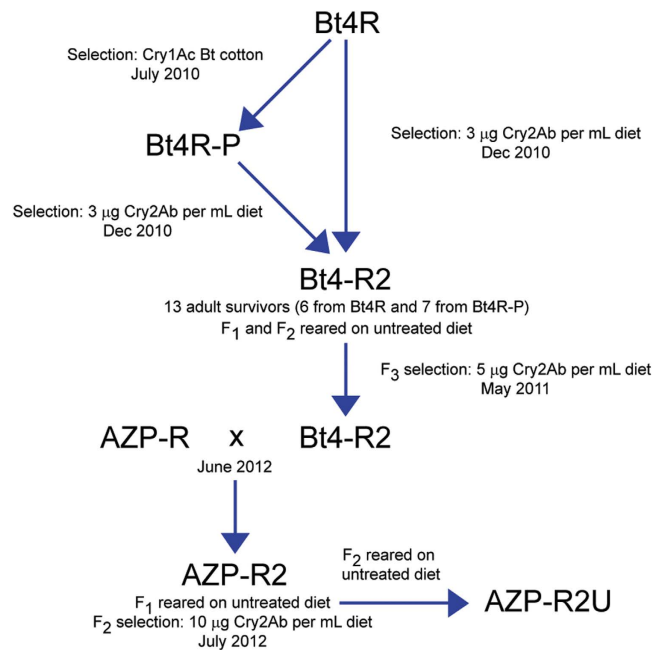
Bt4R

Selection: Cry1Ac Bt cotton
July 2010

Bt4R-P

Selection: 3 μg Cry2Ab per mL diet
Dec 2010

Selection: 3 μg Cry2Ab per mL diet
Dec 2010

Bt4-R2
13 adult survivors (6 from Bt4R and 7 from Bt4R-P)
$F_1$ and $F_2$ reared on untreated diet

$F_3$ selection: 5 μg Cry2Ab per mL diet
May 2011

AZP-R x Bt4-R2
June 2012

AZP-R2
$F_1$ reared on untreated diet
$F_2$ selection: 10 μg Cry2Ab per mL diet
July 2012

$F_2$ reared on
untreated diet

AZP-R2U